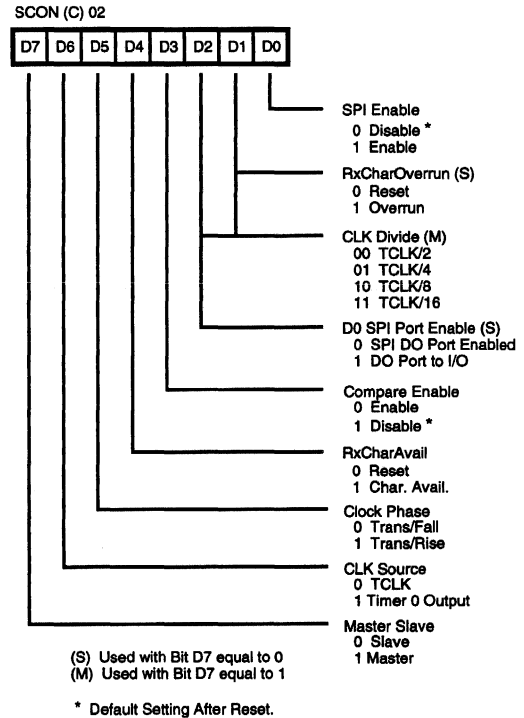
SCON (C) 02

| D7 | D6 | D5 | D4 | D3 | D2 | D1 | D0 |
|---|---|---|---|---|---|---|---|

SPI Enable
0 Disable *
1 Enable

RxCharOverrun (S)
0 Reset
1 Overrun

CLK Divide (M)
00 TCLK/2
01 TCLK/4
10 TCLK/8
11 TCLK/16

D0 SPI Port Enable (S)
0 SPI DO Port Enabled
1 DO Port to I/O

Compare Enable
0 Enable
1 Disable *

RxCharAvail
0 Reset
1 Char. Avail.

Clock Phase
0 Trans/Fall
1 Trans/Rise

CLK Source
0 TCLK
1 Timer 0 Output

Master Slave
0 Slave
1 Master

(S) Used with Bit D7 equal to 0
(M) Used with Bit D7 equal to 1

* Default Setting After Reset.